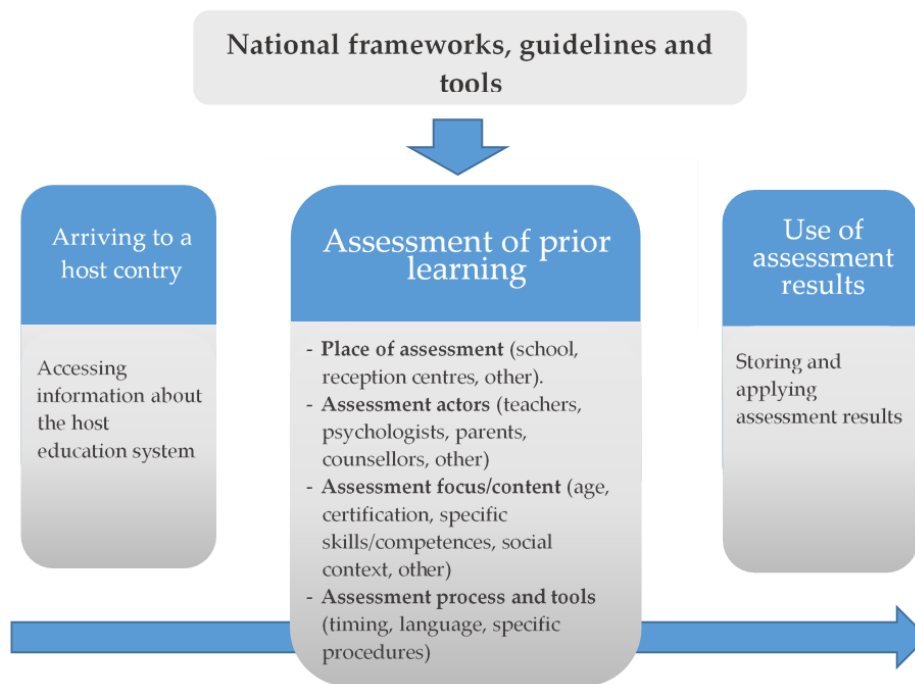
National frameworks, guidelines and tools

Arriving to a host contry

Accessing information about the host education system

Assessment of prior learning

- **Place of assessment** (school, reception centres, other).
- **Assessment actors** (teachers, psychologists, parents, counsellors, other)
- **Assessment focus/content** (age, certification, specific skills/competences, social context, other)
- **Assessment process and tools** (timing, language, specific procedures)

Use of assessment results

Storing and applying assessment results